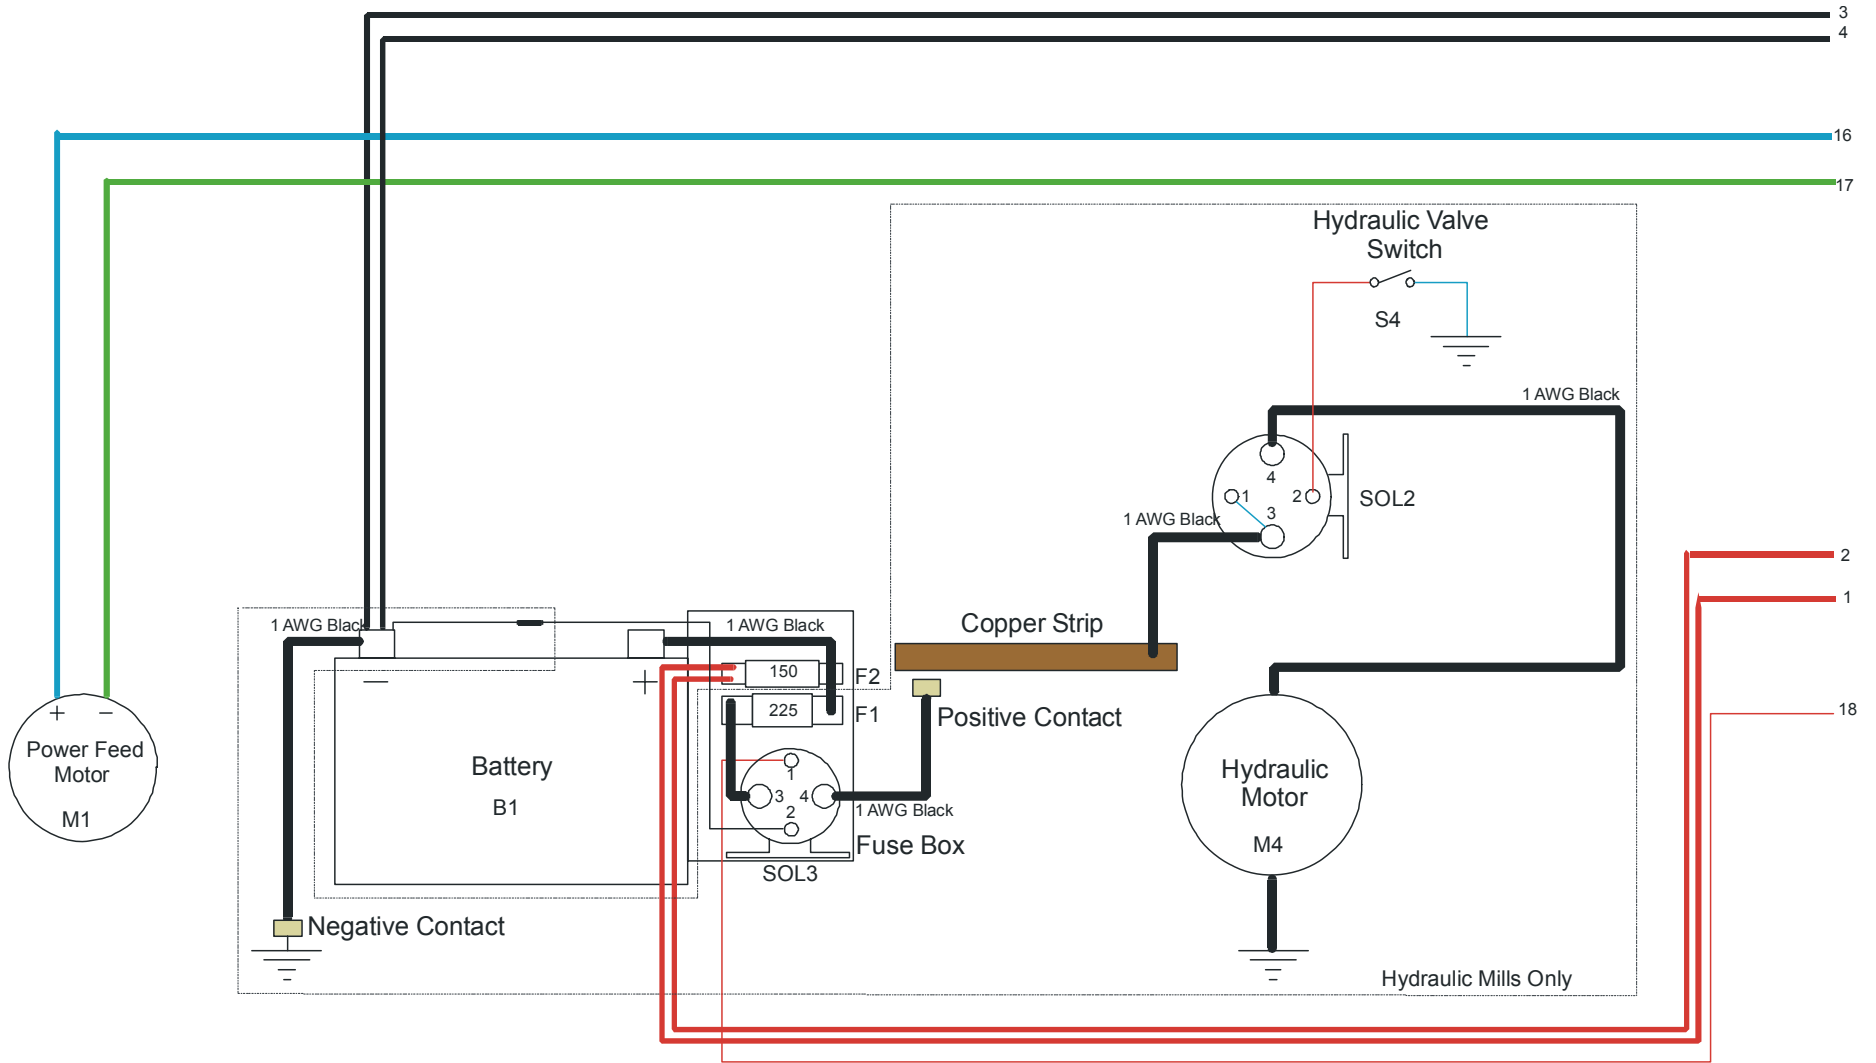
3
4
16
17
Hydraulic Valve Switch
S4
1 AWG Black
4
1
2
3
SOL2
1 AWG Black
2
1
18
Copper Strip
1 AWG Black
1 AWG Black
150
F2
225
F1
Positive Contact
+
−
Power Feed Motor
M1
−
+
Battery
B1
1
3
4
2
1 AWG Black
Fuse Box
SOL3
Hydraulic Motor
M4
Negative Contact
Hydraulic Mills Only